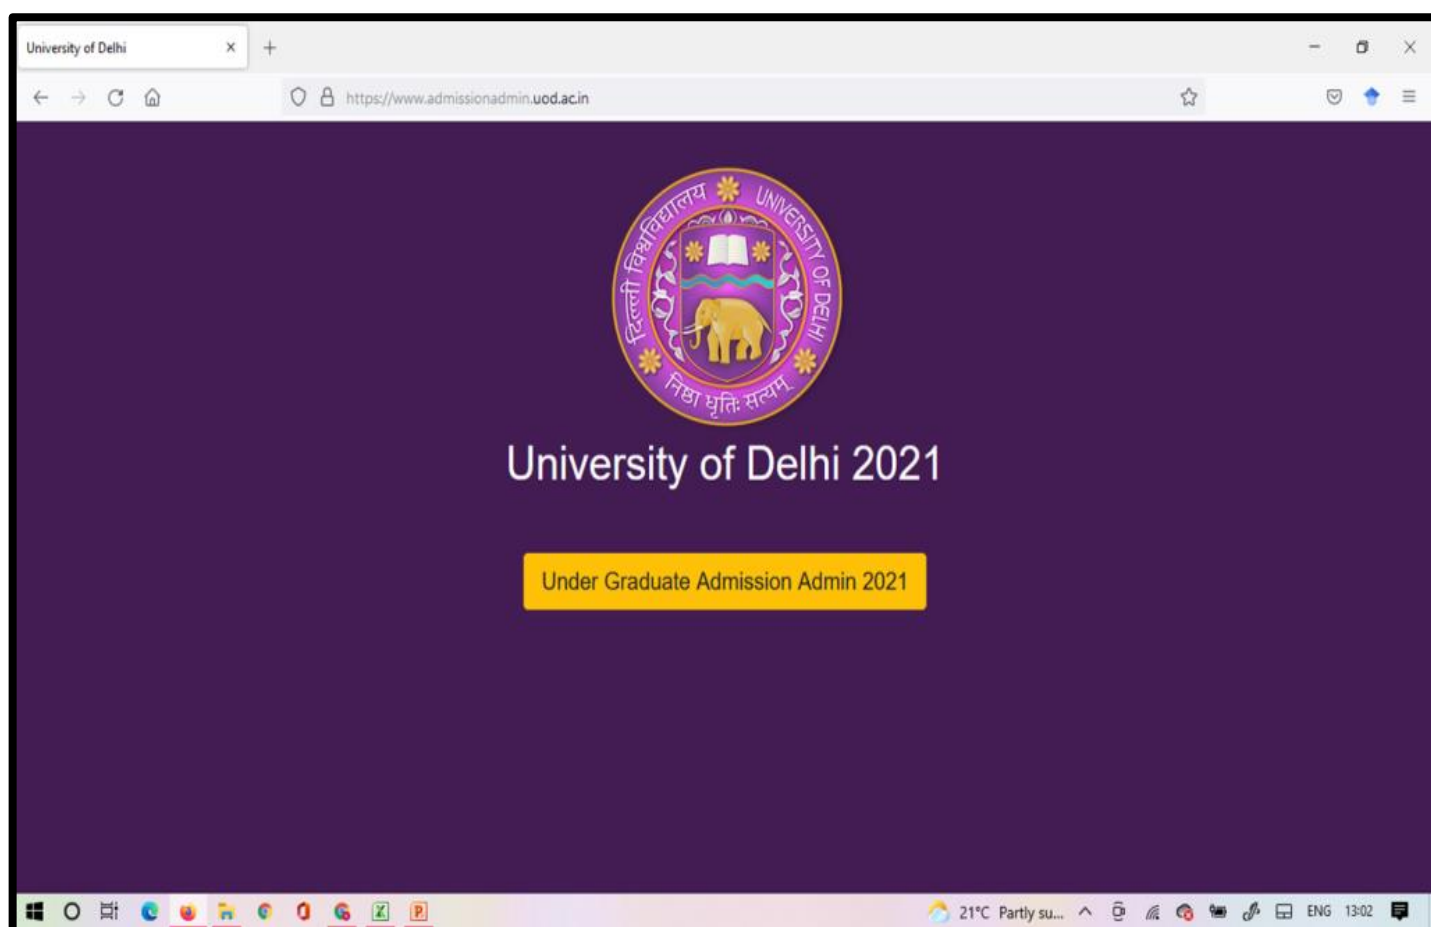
University of Delhi ×

https://www.admissionadmin.uod.ac.in

दिल्ली विश्वविद्यालय UNIVERSITY OF DELHI
निष्ठा धृतिः सत्यम्

University of Delhi 2021

Under Graduate Admission Admin 2021

21°C Partly su... ENG 13:02